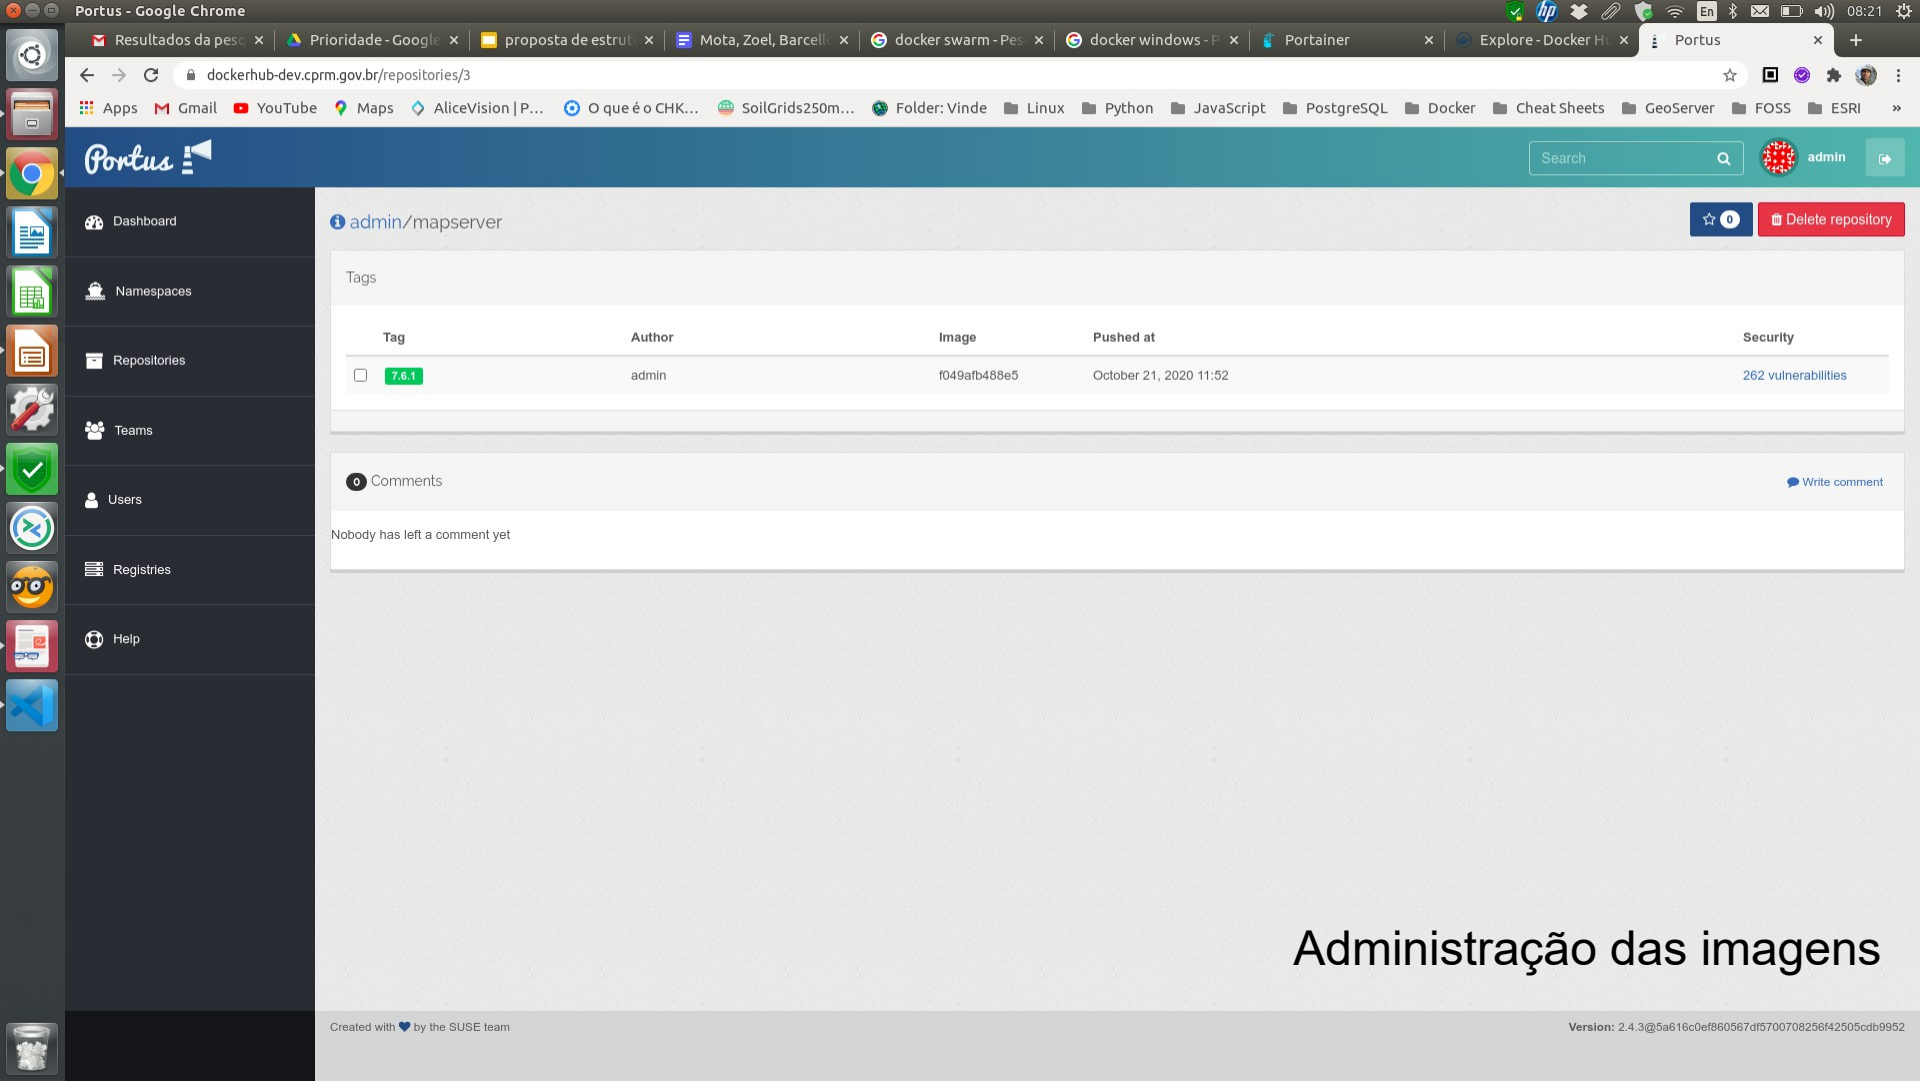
Portus - Google Chrome

En 08:21

Resultados da pesq × Prioridade - Google × proposta de estrut × Mota, Zoel, Barcell × docker swarm - Pes × docker windows - P × Portainer × Explore - Docker H × Portus × +

dockerhub-dev.cprm.gov.br/repositories/3

Apps Gmail YouTube Maps AliceVision | P... O que é o CHK... SoilGrids250m... Folder: Vinde Linux Python JavaScript PostgreSQL Docker Cheat Sheets GeoServer FOSS ESRI »

Portus

Search

admin

Dashboard

Namespaces

Repositories

Teams

Users

Registries

Help

admin/mapserver

0

Delete repository

Tags

| | Tag | Author | Image | Pushed at | Security |
|---|---|---|---|---|---|
| | 7.6.1 | admin | f049afb488e5 | October 21, 2020 11:52 | 262 vulnerabilities |

0 Comments

Write comment

Nobody has left a comment yet

Administração das imagens

Created with ♥ by the SUSE team

Version: 2.4.3@5a616c0ef860567df5700708256f42505cdb9952